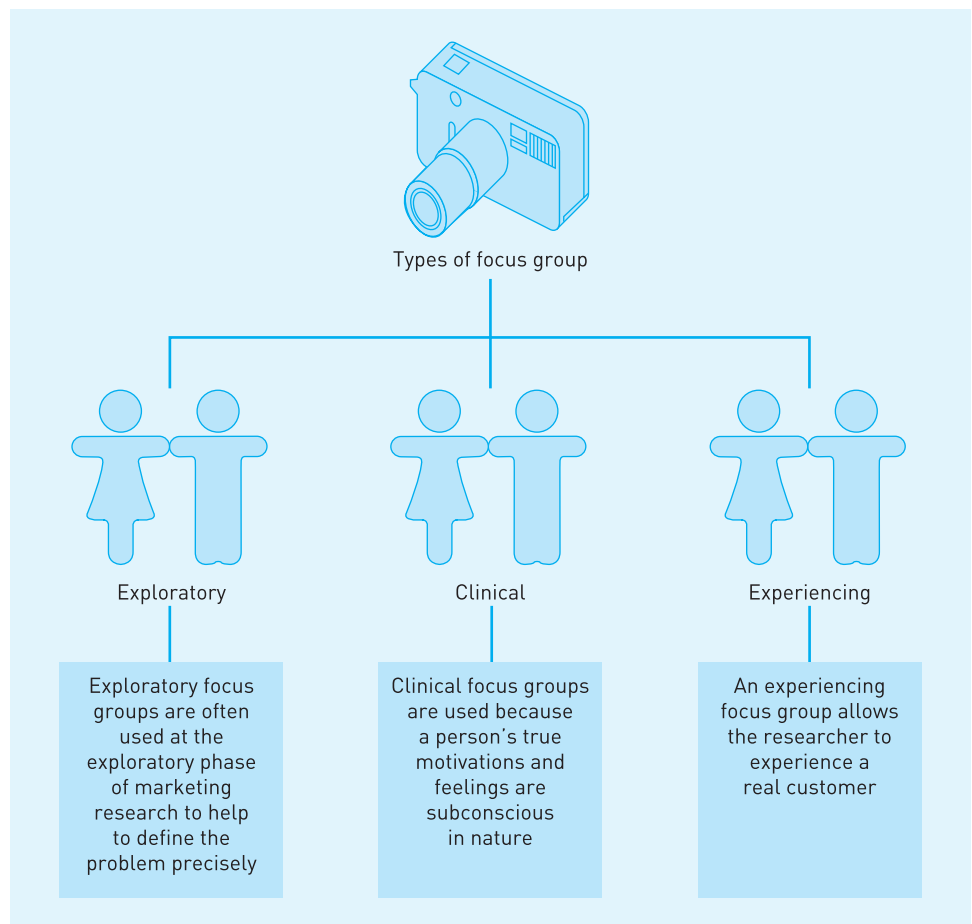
Types of focus group

Exploratory

Clinical

Experiencing

Exploratory focus groups are often used at the exploratory phase of marketing research to help to define the problem precisely

Clinical focus groups are used because a person's true motivations and feelings are subconscious in nature

An experiencing focus group allows the researcher to experience a real customer